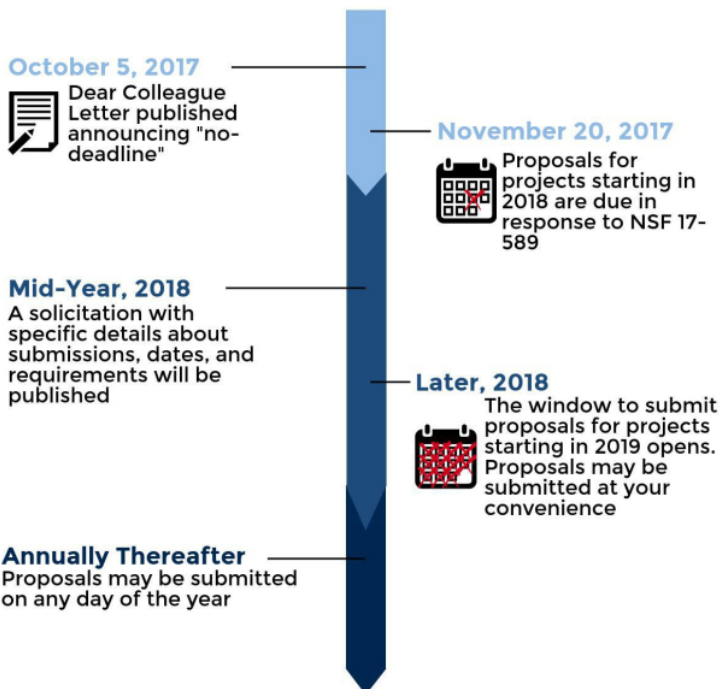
October 5, 2017

Dear Colleague Letter published announcing "no-deadline"

November 20, 2017

Proposals for projects starting in 2018 are due in response to NSF 17-589

Mid-Year, 2018

A solicitation with specific details about submissions, dates, and requirements will be published

Later, 2018

The window to submit proposals for projects starting in 2019 opens. Proposals may be submitted at your convenience

Annually Thereafter

Proposals may be submitted on any day of the year